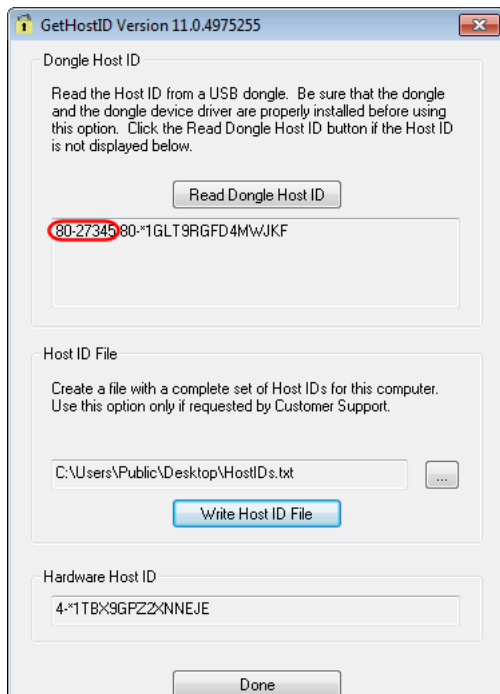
GetHostID Version 11.0.4975255

Dongle Host ID

Read the Host ID from a USB dongle. Be sure that the dongle and the dongle device driver are properly installed before using this option. Click the Read Dongle Host ID button if the Host ID is not displayed below.

Read Dongle Host ID

80-27345 80-*1GLT9RGFD4MWJKF

Host ID File

Create a file with a complete set of Host IDs for this computer. Use this option only if requested by Customer Support.

C:\Users\Public\Desktop\HostIDs.txt

...

Write Host ID File

Hardware Host ID

4-*1TBX9GPZ2XNNEJE

Done